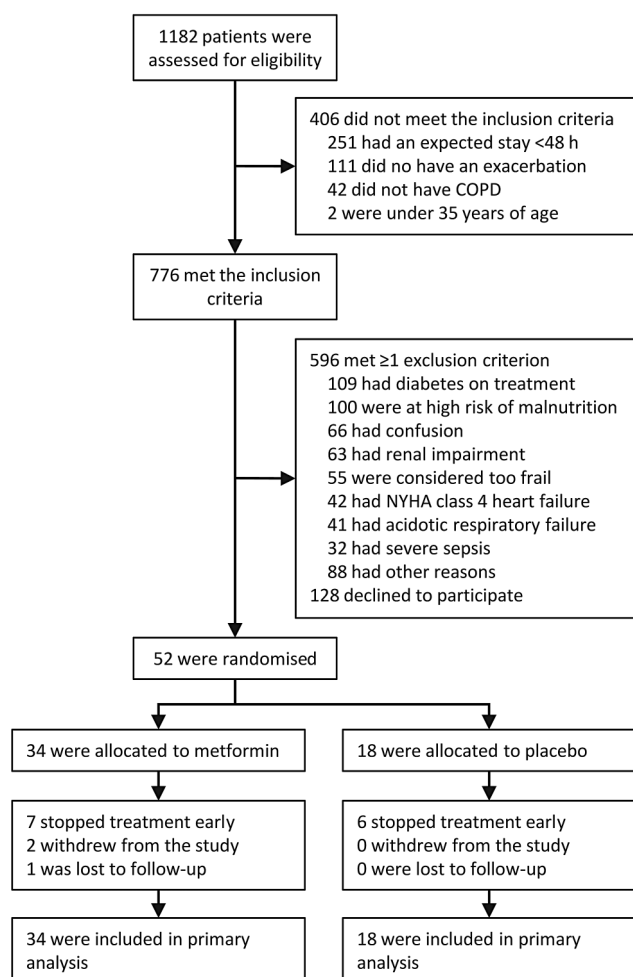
1182 patients were assessed for eligibility

406 did not meet the inclusion criteria
251 had an expected stay <48 h
111 did no have an exacerbation
42 did not have COPD
2 were under 35 years of age

776 met the inclusion criteria

596 met ≥1 exclusion criterion
109 had diabetes on treatment
100 were at high risk of malnutrition
66 had confusion
63 had renal impairment
55 were considered too frail
42 had NYHA class 4 heart failure
41 had acidotic respiratory failure
32 had severe sepsis
88 had other reasons
128 declined to participate

52 were randomised

34 were allocated to metformin

7 stopped treatment early
2 withdrew from the study
1 was lost to follow-up

34 were included in primary analysis

18 were allocated to placebo

6 stopped treatment early
0 withdrew from the study
0 were lost to follow-up

18 were included in primary analysis